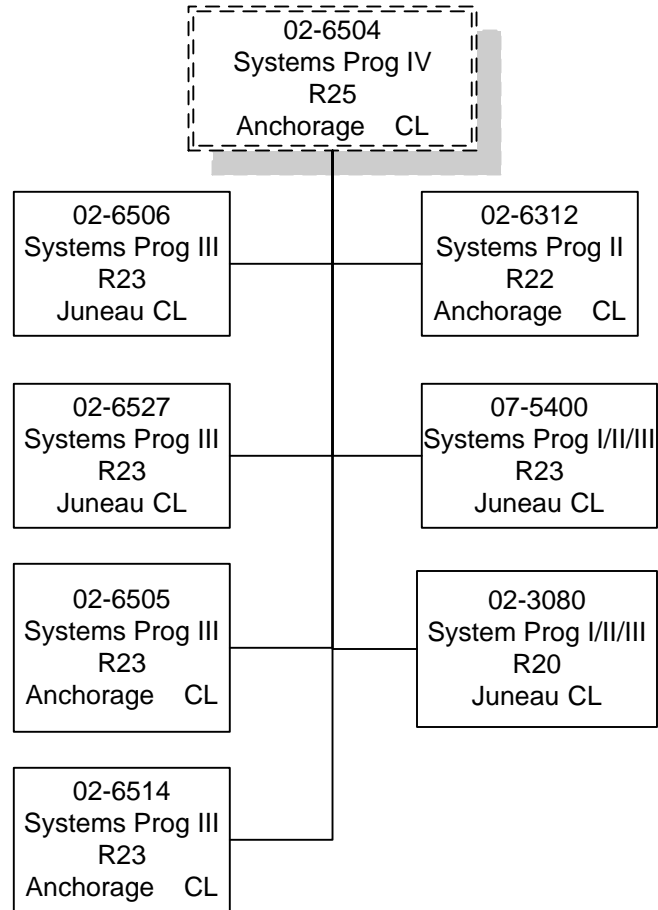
02-6504
Systems Prog IV
R25
Anchorage CL

02-6506
Systems Prog III
R23
Juneau CL

02-6312
Systems Prog II
R22
Anchorage CL

02-6527
Systems Prog III
R23
Juneau CL

07-5400
Systems Prog I/II/III
R23
Juneau CL

02-6505
Systems Prog III
R23
Anchorage CL

02-3080
System Prog I/II/III
R20
Juneau CL

02-6514
Systems Prog III
R23
Anchorage CL